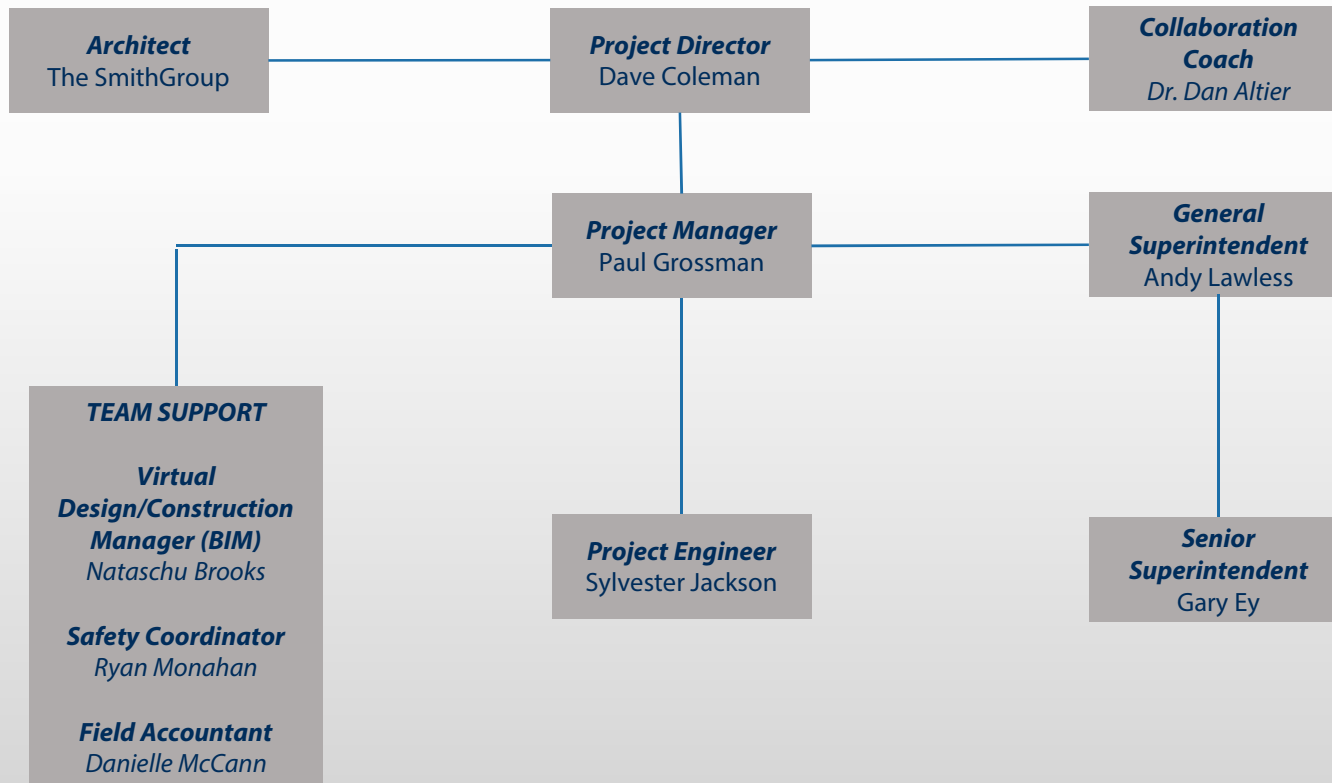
Architect
The SmithGroup

Project Director
Dave Coleman

Collaboration Coach
Dr. Dan Altier

Project Manager
Paul Grossman

General Superintendent
Andy Lawless

TEAM SUPPORT

Virtual Design/Construction Manager (BIM)
Nataschu Brooks

Safety Coordinator
Ryan Monahan

Field Accountant
Danielle McCann

Project Engineer
Sylvester Jackson

Senior Superintendent
Gary Ey